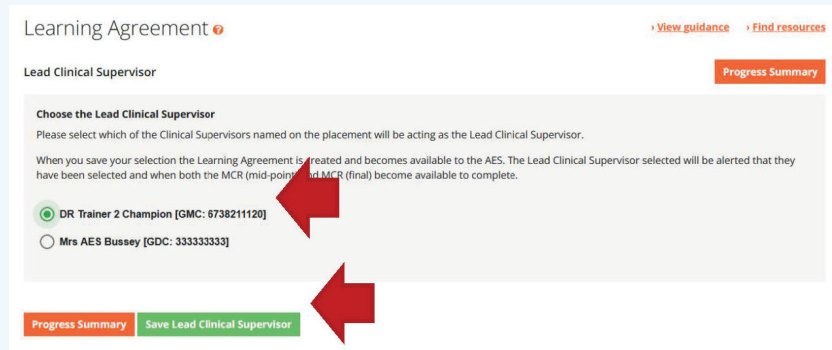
Learning Agreement

› View guidance › Find resources

Lead Clinical Supervisor

Progress Summary

Choose the Lead Clinical Supervisor

Please select which of the Clinical Supervisors named on the placement will be acting as the Lead Clinical Supervisor.

When you save your selection the Learning Agreement is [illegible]reated and becomes available to the AES. The Lead Clinical Supervisor selected will be alerted that they have been selected and when both the MCR (mid-point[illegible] MCR (final) become available to complete.

DR Trainer 2 Champion [GMC: 6738211120]

Mrs AES Bussey [GDC: 333333333]

Progress Summary

Save Lead Clinical Supervisor